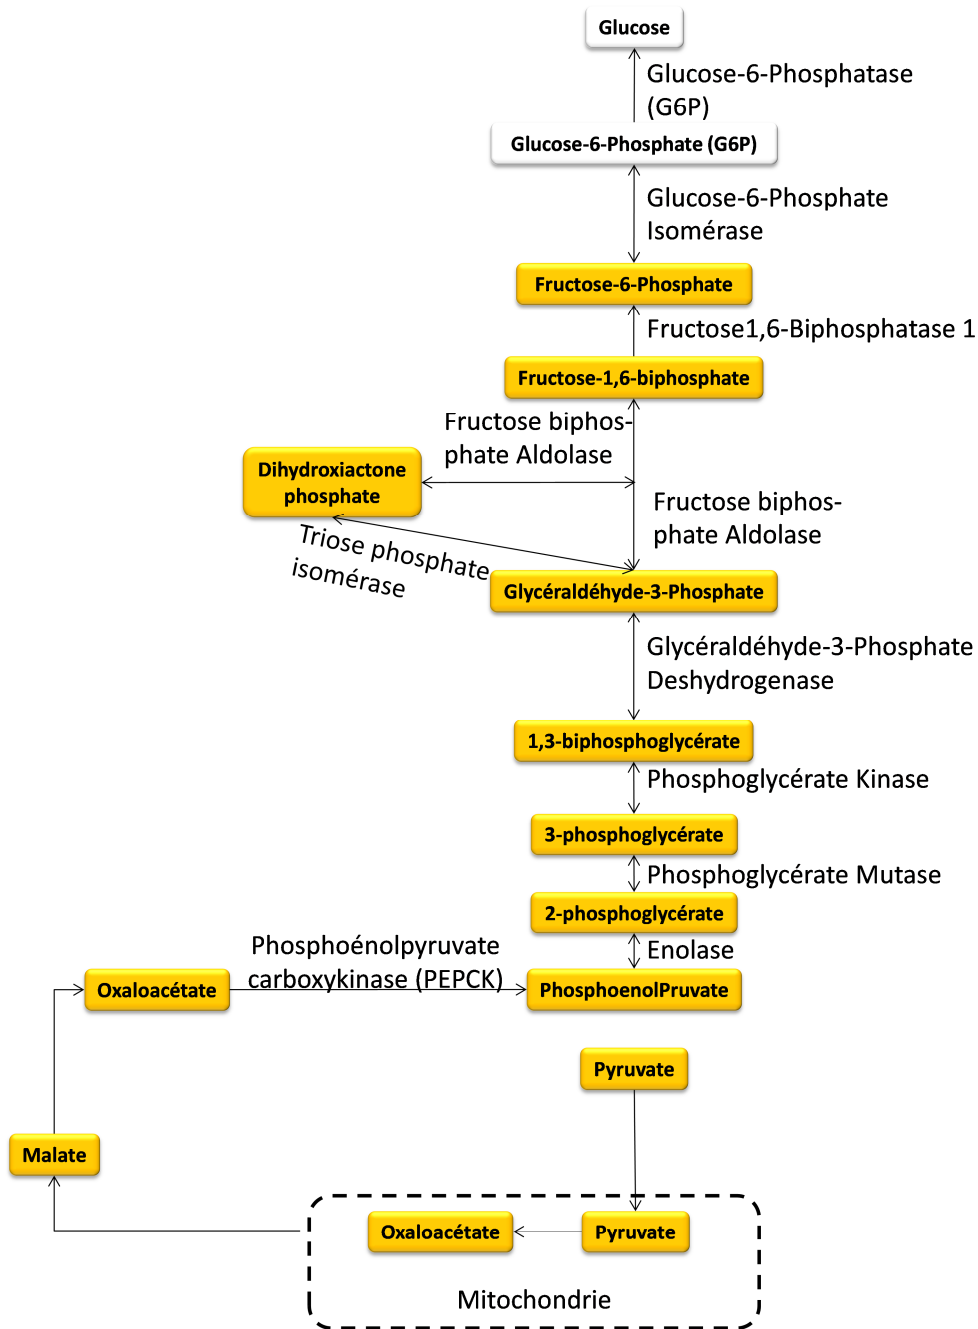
Glucose

Glucose-6-Phosphatase (G6P)

Glucose-6-Phosphate (G6P)

Glucose-6-Phosphate Isomérase

Fructose-6-Phosphate

Fructose1,6-Biphosphatase 1

Fructose-1,6-biphosphate

Fructose biphosphate Aldolase

Dihydroxiactone phosphate

Fructose biphosphate Aldolase

Triose phosphate isomérase

Glycéraldéhyde-3-Phosphate

Glycéraldéhyde-3-Phosphate Deshydrogenase

1,3-biphosphoglycérate

Phosphoglycérate Kinase

3-phosphoglycérate

Phosphoglycérate Mutase

2-phosphoglycérate

Enolase

Phosphoénolpyruvate carboxykinase (PEPCK)

Oxaloacétate

PhosphoenolPruvate

Pyruvate

Malate

Oxaloacétate

Pyruvate

Mitochondrie